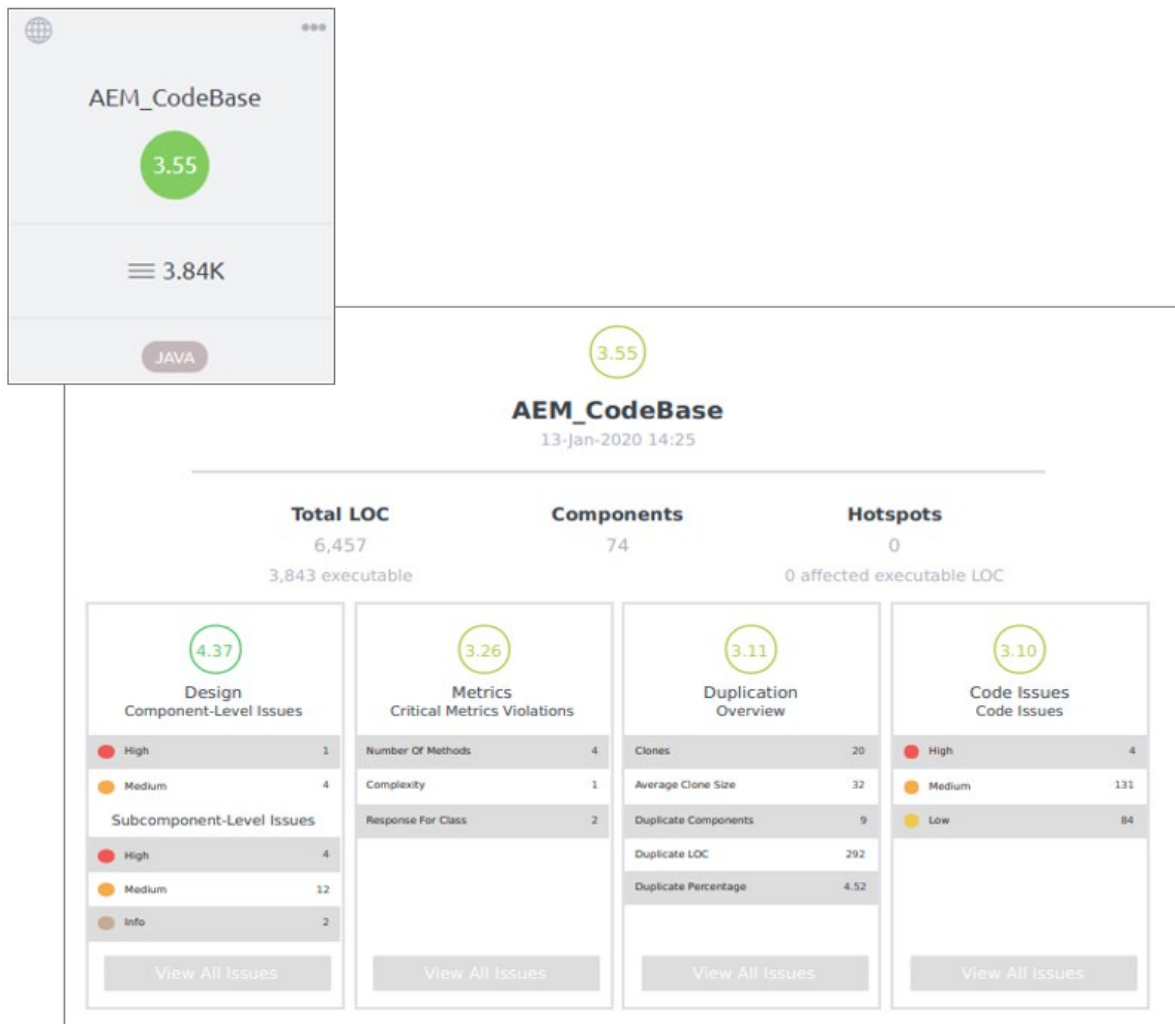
AEM_CodeBase

3.55

3.84K

JAVA

3.55

AEM_CodeBase

13-Jan-2020 14:25

Total LOC
6,457
3,843 executable

Components
74

Hotspots
0
0 affected executable LOC

4.37
Design
Component-Level Issues

| | |
|---|---|
| High | 1 |
| Medium | 4 |

Subcomponent-Level Issues

| | |
|---|---|
| High | 4 |
| Medium | 12 |
| Info | 2 |

View All Issues

3.26
Metrics
Critical Metrics Violations

| | |
|---|---|
| Number Of Methods | 4 |
| Complexity | 1 |
| Response For Class | 2 |

View All Issues

3.11
Duplication
Overview

| | |
|---|---|
| Clones | 20 |
| Average Clone Size | 32 |
| Duplicate Components | 9 |
| Duplicate LOC | 292 |
| Duplicate Percentage | 4.52 |

View All Issues

3.10
Code Issues
Code Issues

| | |
|---|---|
| High | 4 |
| Medium | 131 |
| Low | 84 |

View All Issues